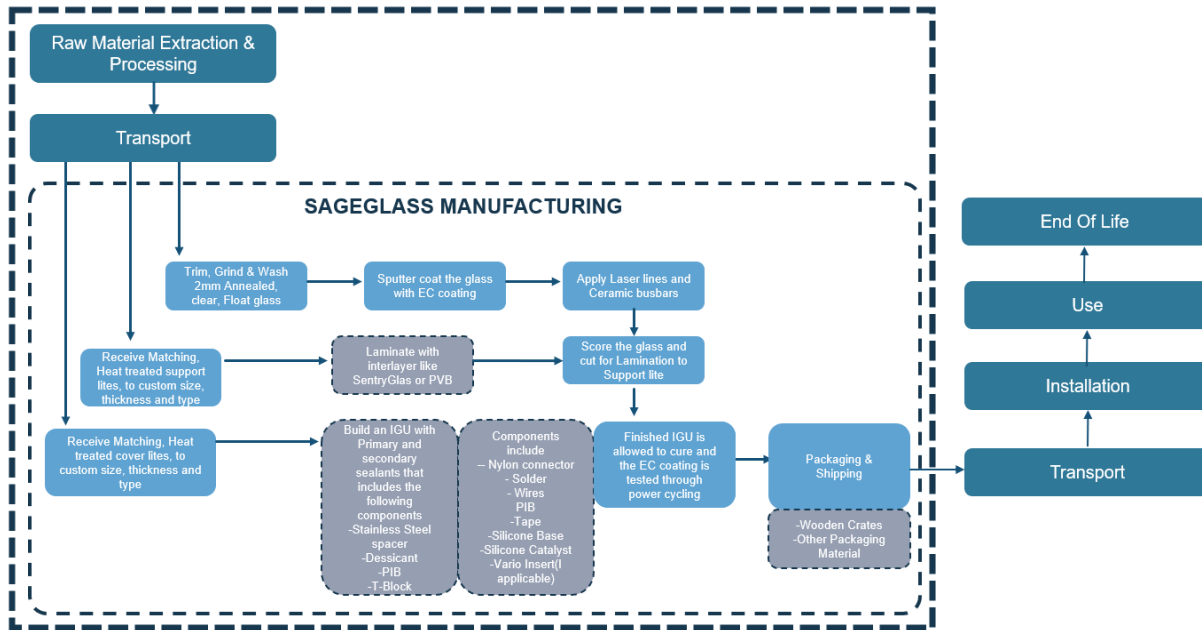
Raw Material Extraction & Processing

Transport

SAGEGLASS MANUFACTURING

Trim, Grind & Wash 2mm Annealed, clear, Float glass

Sputter coat the glass with EC coating

Apply Laser lines and Ceramic busbars

Receive Matching, Heat treated support lites, to custom size, thickness and type

Laminate with interlayer like SentryGlas or PVB

Score the glass and cut for Lamination to Support lite

Receive Matching, Heat treated cover lites, to custom size, thickness and type

Build an IGU with Primary and secondary sealants that includes the following components
-Stainless Steel spacer
-Dessicant
-PIB
-T-Block

Components include
-- Nylon connector
- Solder
- Wires
PIB
-Tape
-Silicone Base
-Silicone Catalyst
-Vario Insert(I applicable)

Finished IGU is allowed to cure and the EC coating is tested through power cycling

Packaging & Shipping

-Wooden Crates
-Other Packaging Material

End Of Life

Use

Installation

Transport